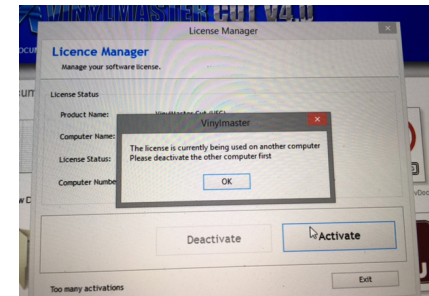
VINYLMASTER CUT V4.0

License Manager

Licence Manager
Manage your software license.

License Status

Product Name: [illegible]

Computer Name:

License Status:

Computer Numbe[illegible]

Vinylmaster

The license is currently being used on another computer
Please deactivate the other computer first

OK

Deactivate

Activate

Too many activations

Exit